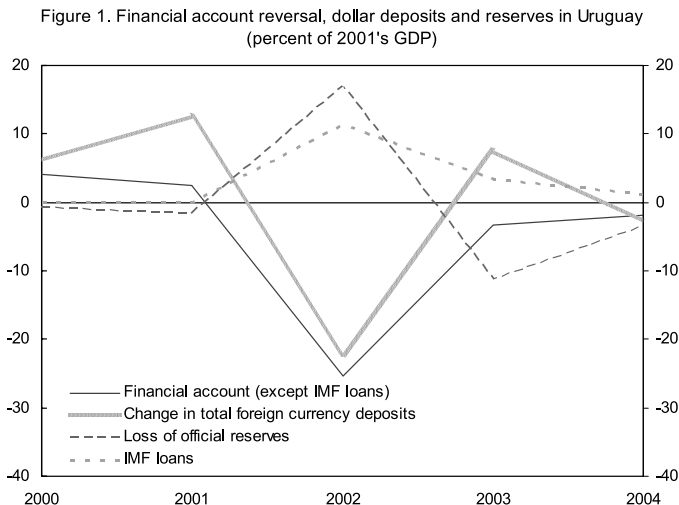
Figure 1. Financial account reversal, dollar deposits and reserves in Uruguay (percent of 2001's GDP)

20
10
0
-10
-20
-30
-40

20
10
0
-10
-20
-30
-40

Financial account (except IMF loans)
Change in total foreign currency deposits
Loss of official reserves
IMF loans

2000
2001
2002
2003
2004